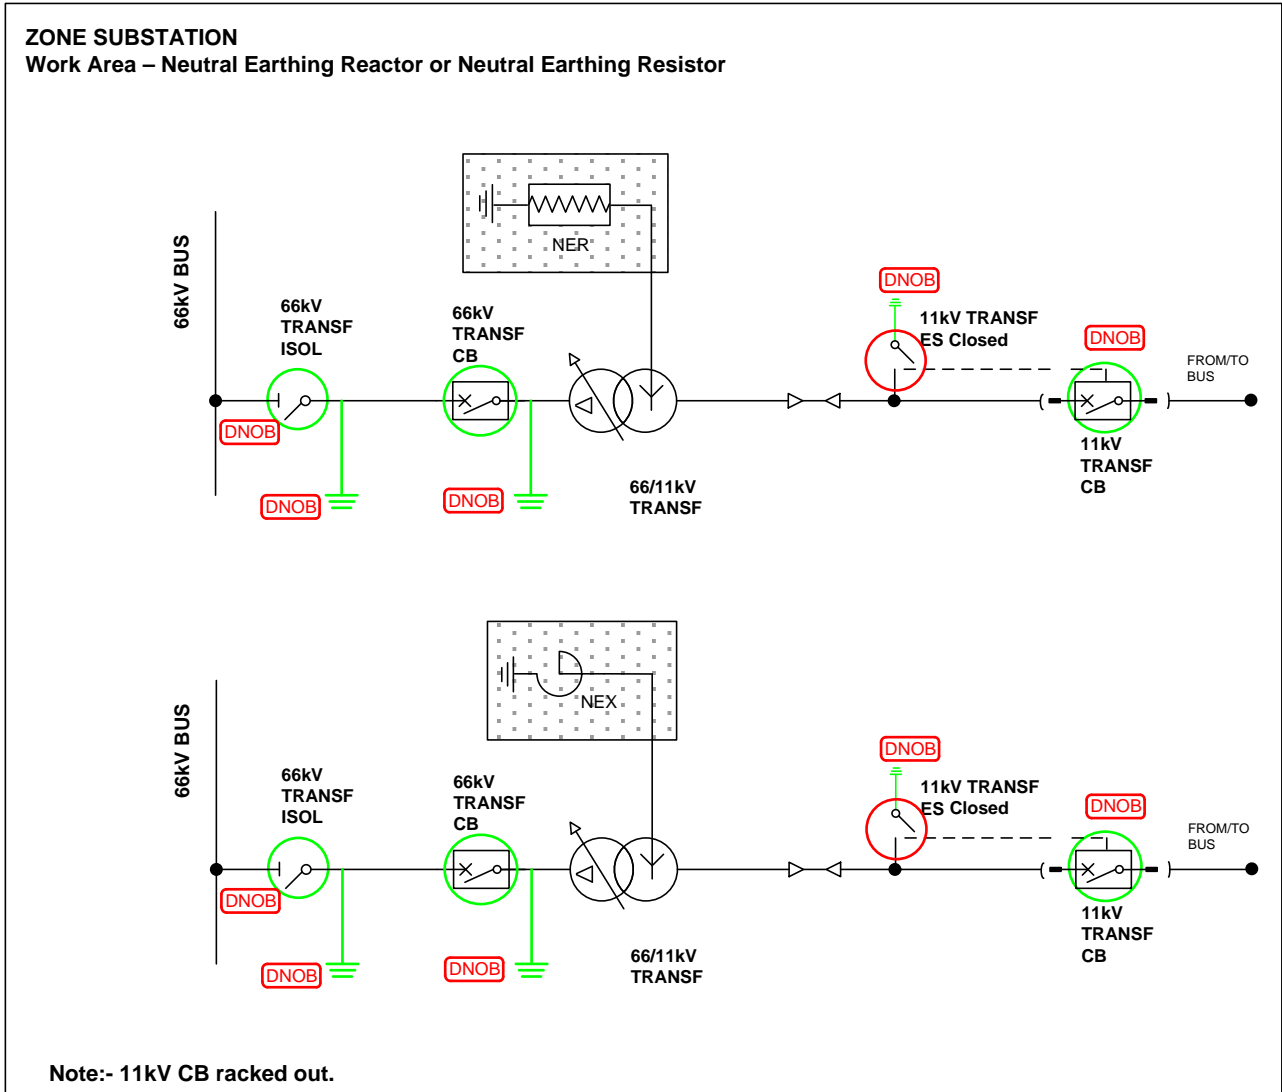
ZONE SUBSTATION
Work Area – Neutral Earthing Reactor or Neutral Earthing Resistor

NER

66kV BUS

66kV TRANSF ISOL

66kV TRANSF CB

DNOB

11kV TRANSF ES Closed

DNOB

FROM/TO BUS

DNOB

DNOB

DNOB

66/11kV TRANSF

11kV TRANSF CB

NEX

66kV BUS

66kV TRANSF ISOL

66kV TRANSF CB

DNOB

11kV TRANSF ES Closed

DNOB

FROM/TO BUS

DNOB

DNOB

DNOB

66/11kV TRANSF

11kV TRANSF CB

Note:- 11kV CB racked out.